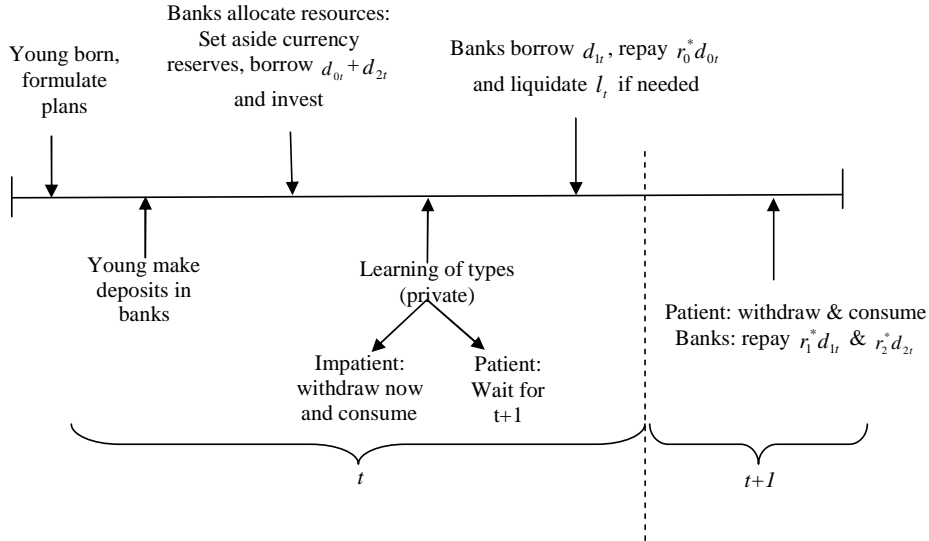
Young born, formulate plans

Banks allocate resources: Set aside currency reserves, borrow $d_{0t}+d_{2t}$ and invest

Banks borrow $d_{1t}$, repay $r_0^* d_{0t}$ and liquidate $l_t$ if needed

Young make deposits in banks

Learning of types (private)

Impatient: withdraw now and consume

Patient: Wait for t+1

Patient: withdraw & consume
Banks: repay $r_1^* d_{1t}$ & $r_2^* d_{2t}$

t

t+1